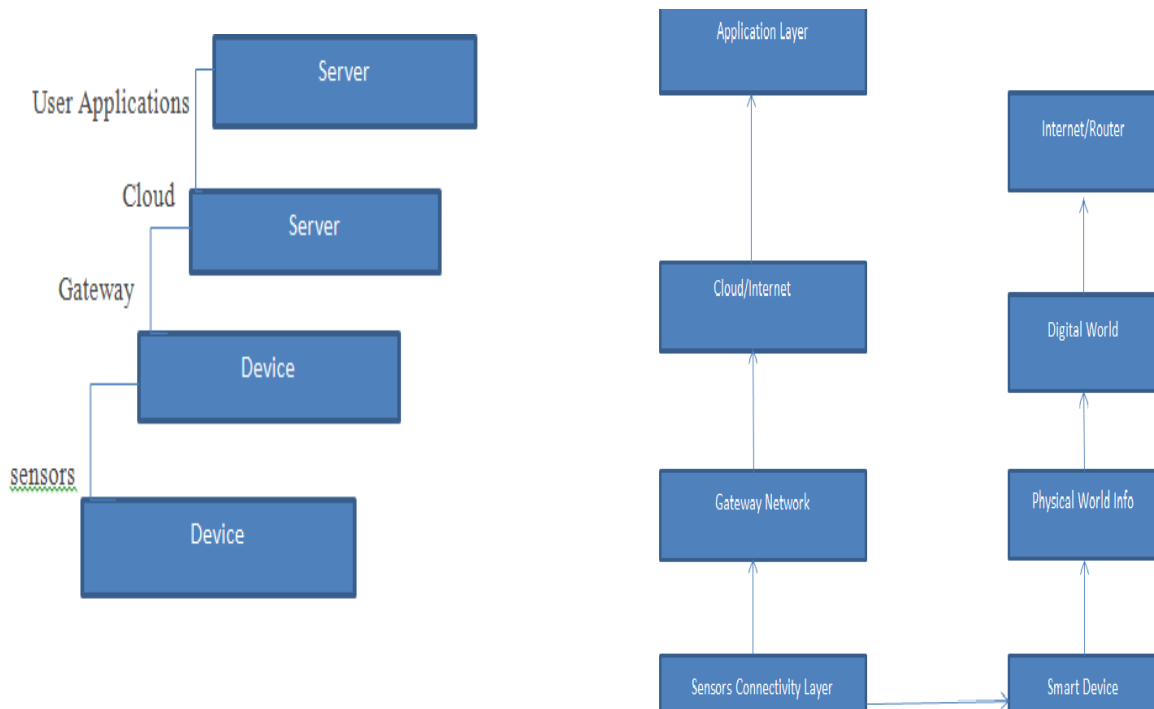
User Applications
Server
Cloud
Server
Gateway
Device
sensors
Device

Application Layer
Cloud/Internet
Gateway Network
Sensors Connectivity Layer

Internet/Router
Digital World
Physical World Info
Smart Device